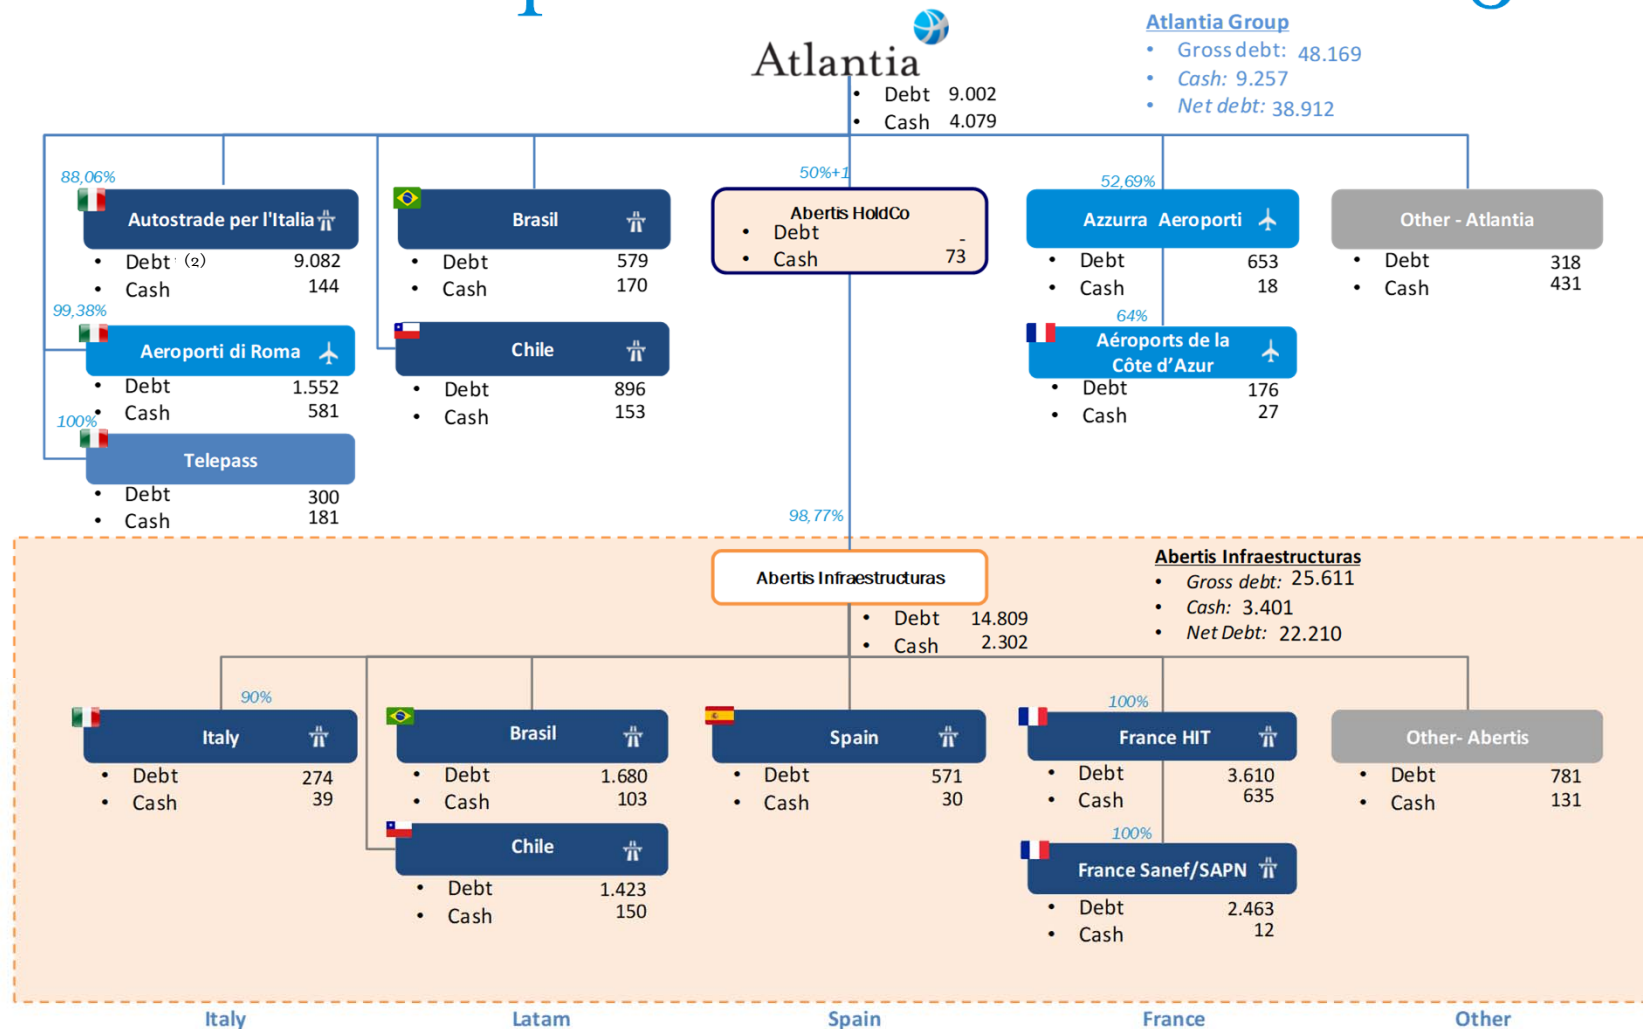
Atlantia
• Debt 9.002
• Cash 4.079

Atlantia Group
• Gross debt: 48.169
• Cash: 9.257
• Net debt: 38.912

88,06%
Autostrade per l'Italia
• Debt (2) 9.082
• Cash 144

99,38%
Aeroporti di Roma
• Debt 1.552
• Cash 581

100%
Telepass
• Debt 300
• Cash 181

Brasil
• Debt 579
• Cash 170

Chile
• Debt 896
• Cash 153

50%+1
Abertis HoldCo
• Debt -
• Cash 73

52,69%
Azzurra Aeroporti
• Debt 653
• Cash 18

64%
Aéroports de la Côte d'Azur
• Debt 176
• Cash 27

Other - Atlantia
• Debt 318
• Cash 431

98,77%
Abertis Infraestructuras
• Debt 14.809
• Cash 2.302

Abertis Infraestructuras
• Gross debt: 25.611
• Cash: 3.401
• Net Debt: 22.210

90%
Italy
• Debt 274
• Cash 39

Brasil
• Debt 1.680
• Cash 103

Chile
• Debt 1.423
• Cash 150

Spain
• Debt 571
• Cash 30

100%
France HIT
• Debt 3.610
• Cash 635

100%
France Sanef/SAPN
• Debt 2.463
• Cash 12

Other- Abertis
• Debt 781
• Cash 131

Italy
Latam
Spain
France
Other